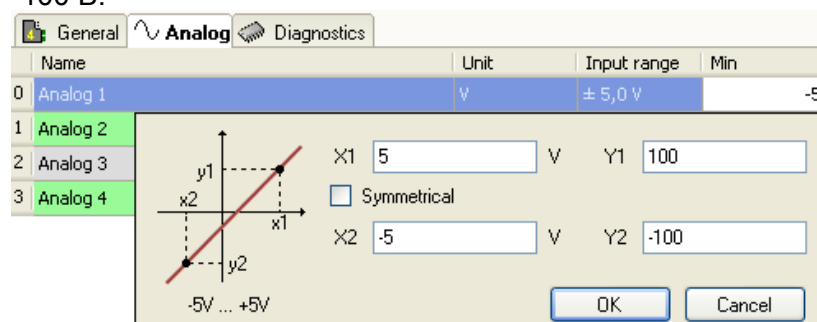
100 B.

General | Analog | Diagnostics

| | Name | Unit | Input range | Min |
|---|---|---|---|---|
| 0 | Analog 1 | V | ± 5,0 V | -5 |
| 1 | Analog 2 | | | |
| 2 | Analog 3 | | | |
| 3 | Analog 4 | | | |

y1
x2
x1
y2
-5V ... +5V

X1 5 V Y1 100
Symmetrical
X2 -5 V Y2 -100

OK Cancel